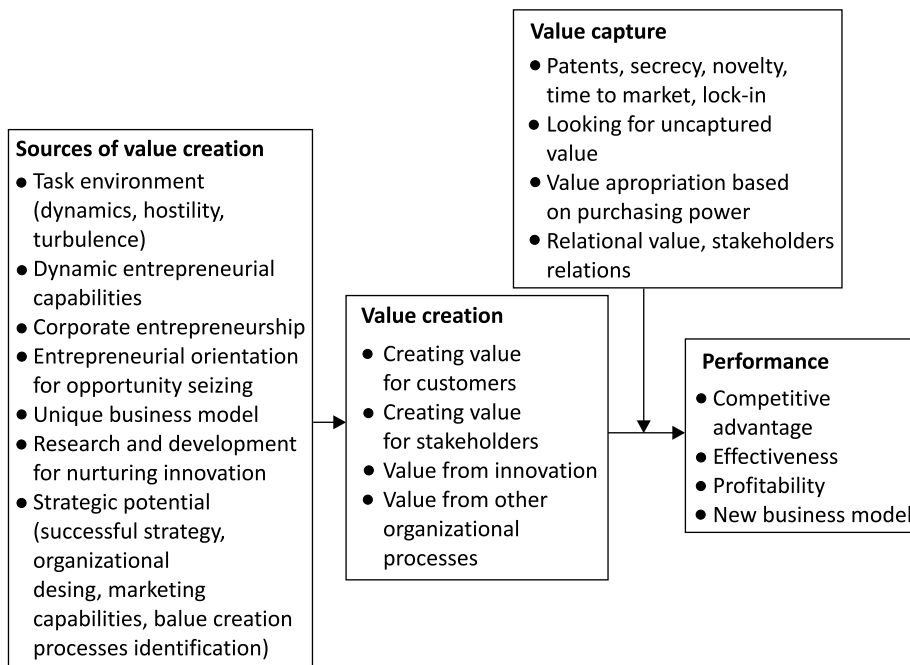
**Value capture**
- Patents, secrecy, novelty, time to market, lock-in
- Looking for uncaptured value
- Value apropriation based on purchasing power
- Relational value, stakeholders relations

**Sources of value creation**
- Task environment (dynamics, hostility, turbulence)
- Dynamic entrepreneurial capabilities
- Corporate entrepreneurship
- Entrepreneurial orientation for opportunity seizing
- Unique business model
- Research and development for nurturing innovation
- Strategic potential (successful strategy, organizational desing, marketing capabilities, balue creation processes identification)

**Value creation**
- Creating value for customers
- Creating value for stakeholders
- Value from innovation
- Value from other organizational processes

**Performance**
- Competitive advantage
- Effectiveness
- Profitability
- New business model